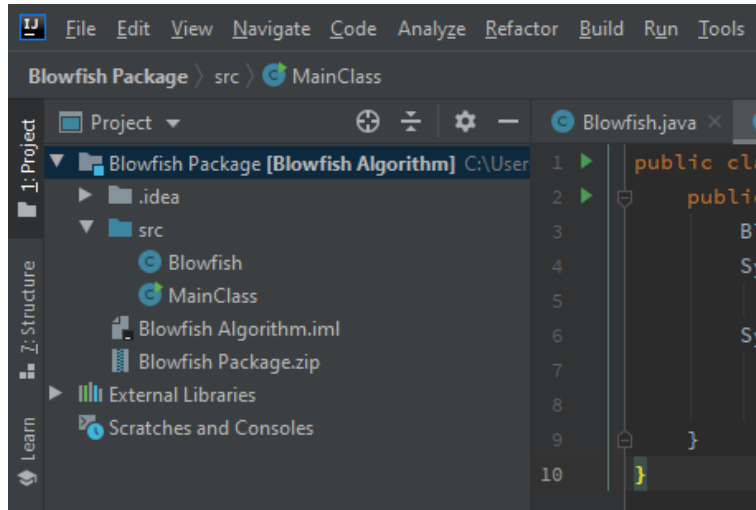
File Edit View Navigate Code Analyze Refactor Build Run Tools

Blowfish Package 〉 src 〉 MainClass

1: Project
7: Structure
Learn

Project

Blowfish Package [Blowfish Algorithm] C:\User
.idea
src
Blowfish
MainClass
Blowfish Algorithm.iml
Blowfish Package.zip
External Libraries
Scratches and Consoles

Blowfish.java ×

1 public cl
2 publi
3 B
4 S
5
6 S
7
8
9 }
10 }